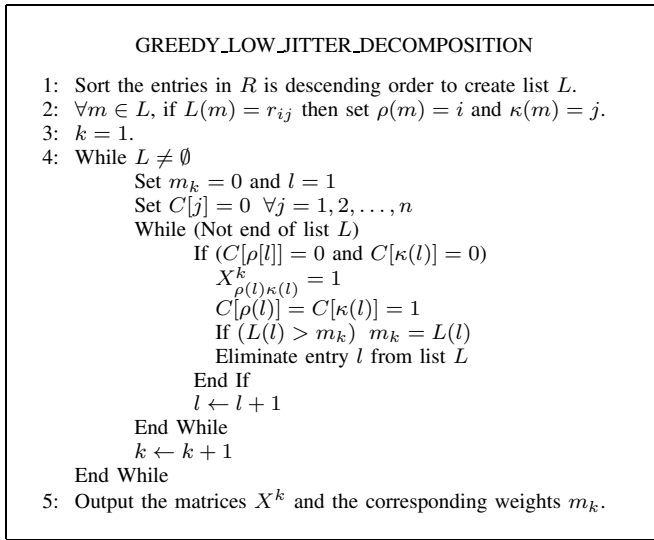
GREEDY_LOW_JITTER_DECOMPOSITION

1: Sort the entries in $R$ is descending order to create list $L$.
2: $\forall m \in L$, if $L(m) = r_{ij}$ then set $\rho(m) = i$ and $\kappa(m) = j$.
3: $k = 1$.
4: While $L \neq \emptyset$
Set $m_k = 0$ and $l = 1$
Set $C[j] = 0 \;\; \forall j = 1, 2, \ldots, n$
While (Not end of list $L$)
If ($C[\rho[l]] = 0$ and $C[\kappa(l)] = 0$)
$X^k_{\rho(l)\kappa(l)} = 1$
$C[\rho(l)] = C[\kappa(l)] = 1$
If $(L(l) > m_k) \;\; m_k = L(l)$
Eliminate entry $l$ from list $L$
End If
$l \leftarrow l + 1$
End While
$k \leftarrow k + 1$
End While
5: Output the matrices $X^k$ and the corresponding weights $m_k$.